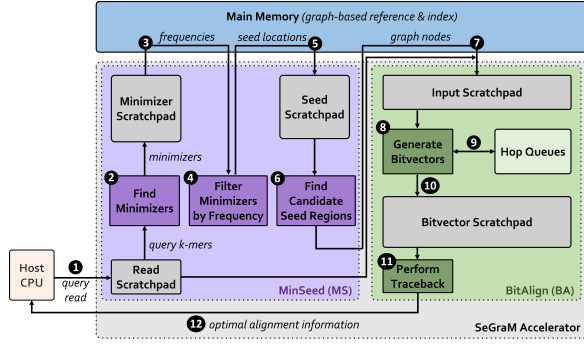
Main Memory (graph-based reference & index)

3 frequencies

seed locations 5

graph nodes 7

Minimizer Scratchpad

Seed Scratchpad

Input Scratchpad

8 Generate Bitvectors

9 Hop Queues

minimizers

2 Find Minimizers

4 Filter Minimizers by Frequency

6 Find Candidate Seed Regions

10

Bitvector Scratchpad

query k-mers

Host CPU

1 query read

Read Scratchpad

11 Perform Traceback

MinSeed (MS)

BitAlign (BA)

12 optimal alignment information

SeGraM Accelerator